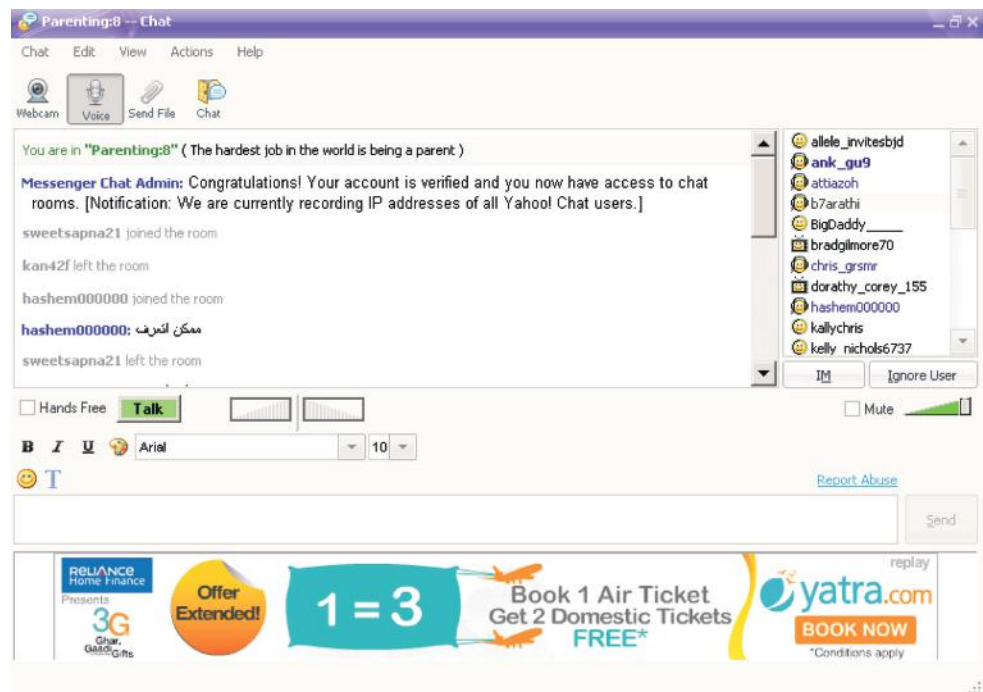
Parenting:8 -- Chat

Chat Edit View Actions Help

Webcam Voice Send File Chat

You are in "Parenting:8" ( The hardest job in the world is being a parent )

Messenger Chat Admin: Congratulations! Your account is verified and you now have access to chat rooms. [Notification: We are currently recording IP addresses of all Yahoo! Chat users.]

sweetsapna21 joined the room

kan42f left the room

hashem000000 joined the room

hashem000000: ممكن اتعرف

sweetsapna21 left the room

allele_invitesbjd
ank_gu9
attiazoh
b7arathi
BigDaddy_____
bradgilmore70
chris_grsmr
dorathy_corey_155
hashem000000
kallychris
kelly nichols6737

IM Ignore User

Hands Free Talk

Mute

B I U Arial 10

Report Abuse

Send

replay

RELIANCE Home Finance Presents 3G Ghar, Gaadi, Gifts

Offer Extended!

1 = 3

Book 1 Air Ticket Get 2 Domestic Tickets FREE*

yatra.com

BOOK NOW

*Conditions apply